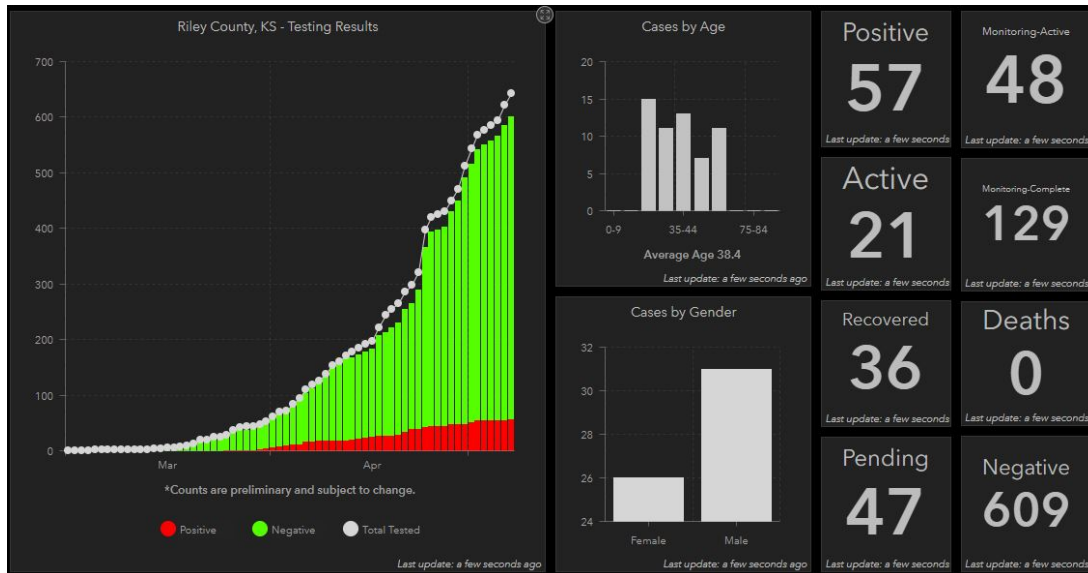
Riley County, KS - Testing Results

700
600
500
400
300
200
100
0

Mar
Apr

*Counts are preliminary and subject to change.

Positive
Negative
Total Tested

Last update: a few seconds ago

Cases by Age

20
15
10
5
0

0-9
35-44
75-84

Average Age 38.4

Last update: a few seconds ago

Cases by Gender

32
30
28
26
24

Female
Male

Last update: a few seconds ago

Positive
57
Last update: a few seconds

Monitoring-Active
48
Last update: a few seconds

Active
21
Last update: a few seconds

Monitoring-Complete
129
Last update: a few seconds

Recovered
36
Last update: a few seconds

Deaths
0
Last update: a few seconds

Pending
47
Last update: a few seconds

Negative
609
Last update: a few seconds